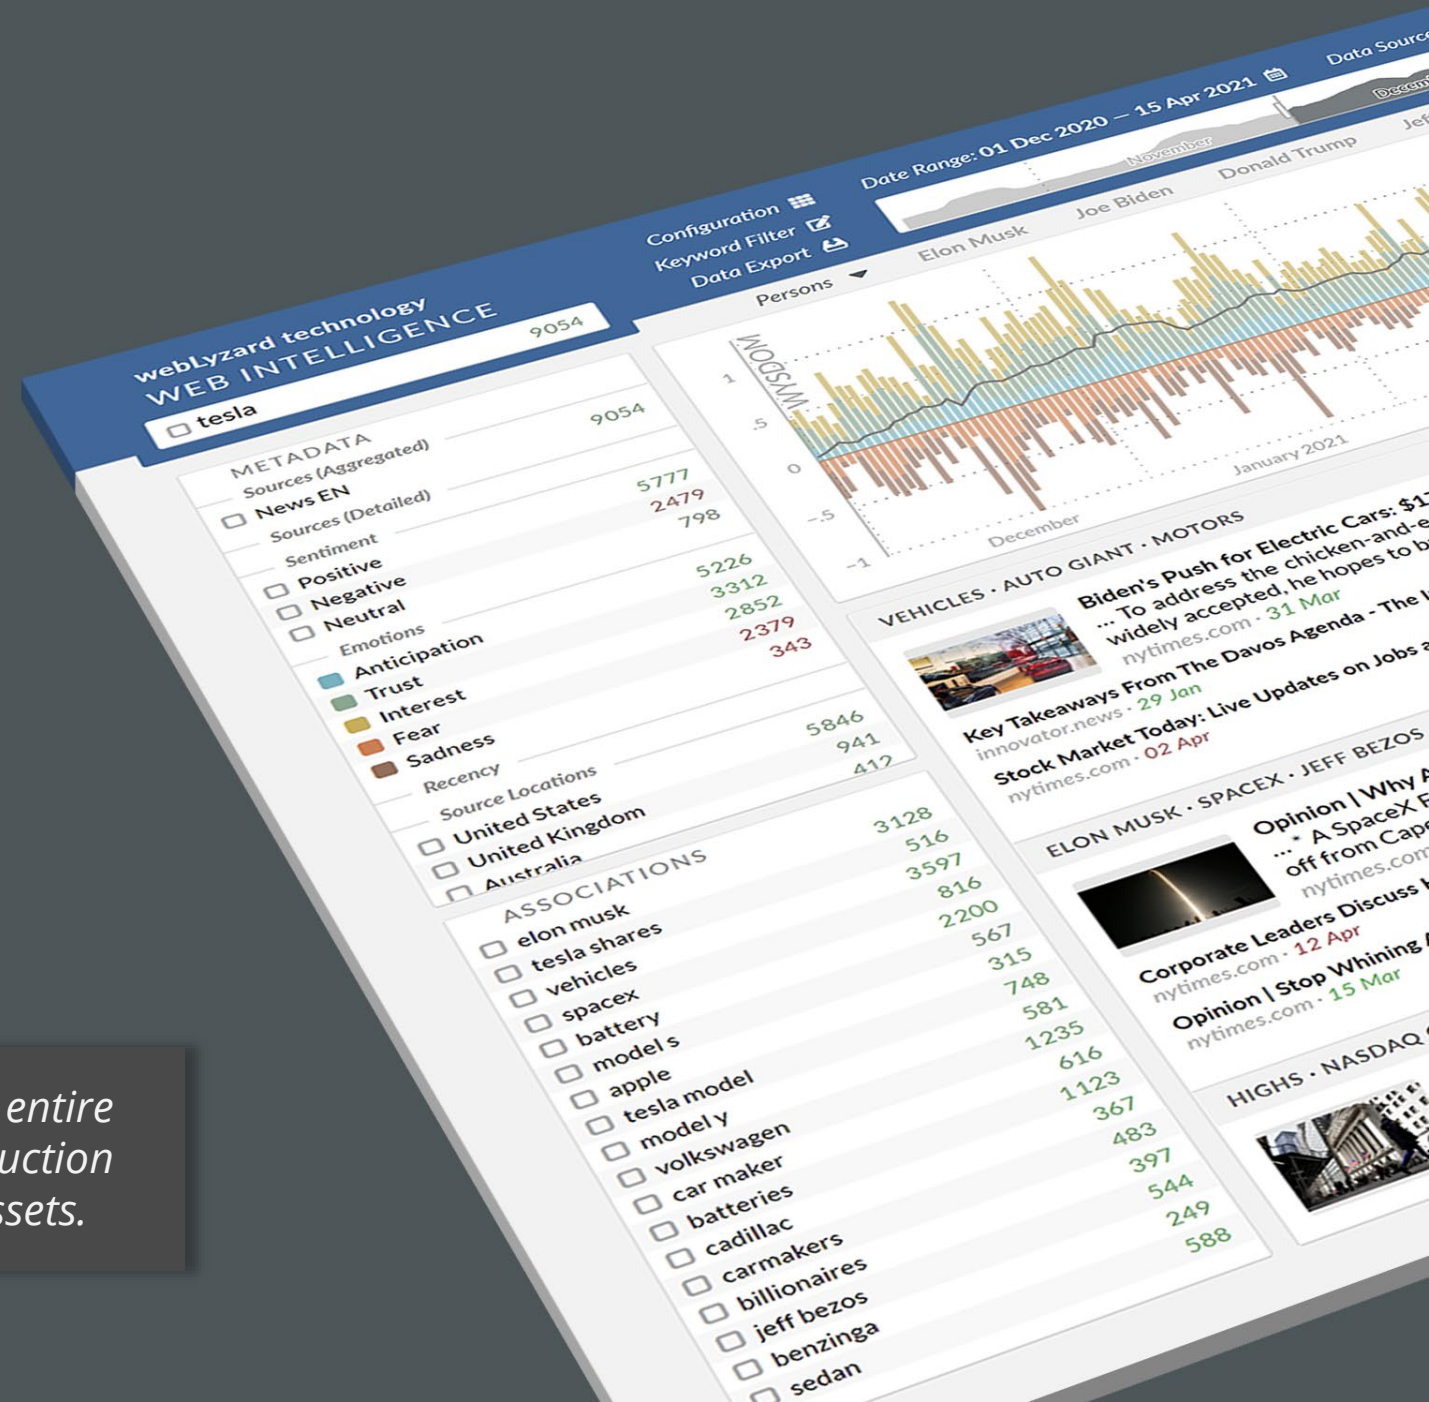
webLyzard technology
WEB INTELLIGENCE

tesla 9054

Configuration
Keyword Filter
Data Export

Date Range: 01 Dec 2020 – 15 Apr 2021
Data Source

November
Decem

Persons
Elon Musk
Joe Biden
Donald Trump
Jef

METADATA
Sources (Aggregated) 9054
News EN
Sources (Detailed)
Sentiment
Positive 5777
Negative 2479
Neutral 798
Emotions
Anticipation 5226
Trust 3312
Interest 2852
Fear 2379
Sadness 343
Recency
Source Locations
United States 5846
United Kingdom 941
Australia 412

WYSDOM
1
.5
0
-.5
-1
December
January 2021

VEHICLES · AUTO GIANT · MOTORS
Biden's Push for Electric Cars: $17
... To address the chicken-and-e
widely accepted, he hopes to b
nytimes.com · 31 Mar
Key Takeaways From The Davos Agenda - The
innovator.news · 29 Jan
Stock Market Today: Live Updates on Jobs a
nytimes.com · 02 Apr

ASSOCIATIONS
elon musk 3128
tesla shares 516
vehicles 3597
spacex 816
battery 2200
model s 567
apple 315
tesla model 748
model y 581
volkswagen 1235
car maker 616
batteries 1123
cadillac 367
carmakers 483
billionaires 397
jeff bezos 544
benzinga 249
sedan 588

ELON MUSK · SPACEX · JEFF BEZOS
Opinion | Why A
... " A SpaceX F
off from Cape
nytimes.com
Corporate Leaders Discuss
nytimes.com · 12 Apr
Opinion | Stop Whining
nytimes.com · 15 Mar

HIGHS · NASDAQ

entire
uction
ssets.